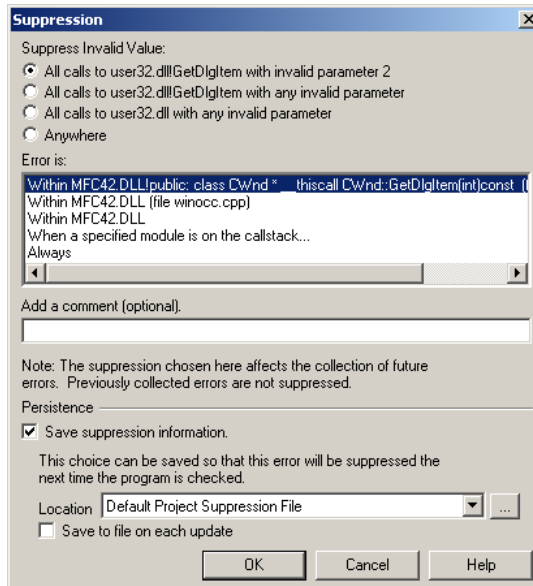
Suppression

Suppress Invalid Value:

All calls to user32.dll!GetDlgItem with invalid parameter 2

All calls to user32.dll!GetDlgItem with any invalid parameter

All calls to user32.dll with any invalid parameter

Anywhere

Error is:

Within MFC42.DLL!public: class CWnd * __thiscall CWnd::GetDlgItem(int)const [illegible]

Within MFC42.DLL (file winocc.cpp)

Within MFC42.DLL

When a specified module is on the callstack...

Always

Add a comment (optional).

Note: The suppression chosen here affects the collection of future errors. Previously collected errors are not suppressed.

Persistence

Save suppression information.

This choice can be saved so that this error will be suppressed the next time the program is checked.

Location Default Project Suppression File ...

Save to file on each update

OK Cancel Help